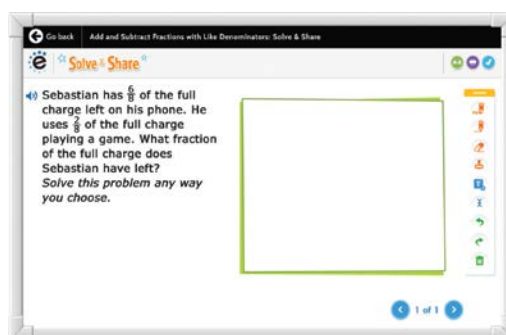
Go back Add and Subtract Fractions with Like Denominators: Solve & Share

Solve & Share

Sebastian has $\frac{6}{8}$ of the full charge left on his phone. He uses $\frac{2}{8}$ of the full charge playing a game. What fraction of the full charge does Sebastian have left?
*Solve this problem any way you choose.*

1 of 1